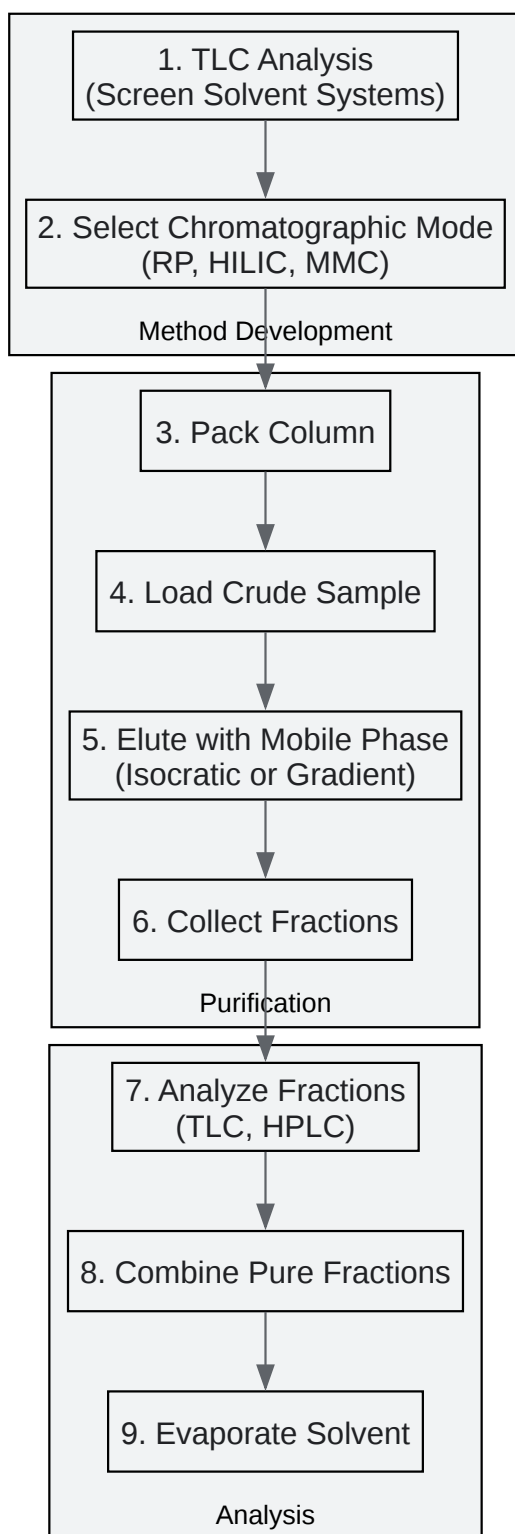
1. TLC Analysis
(Screen Solvent Systems)

2. Select Chromatographic Mode
(RP, HILIC, MMC)

Method Development

3. Pack Column

4. Load Crude Sample

5. Elute with Mobile Phase
(Isocratic or Gradient)

6. Collect Fractions

Purification

7. Analyze Fractions
(TLC, HPLC)

8. Combine Pure Fractions

9. Evaporate Solvent

Analysis